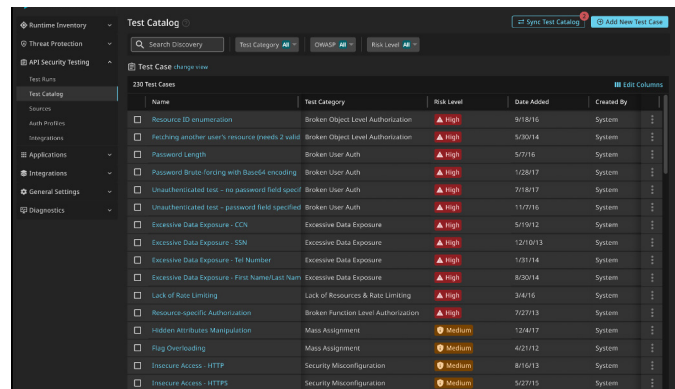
Runtime Inventory
Threat Protection
API Security Testing
Test Runs
Test Catalog
Sources
Auth Profiles
Integrations
Applications
Integrations
General Settings
Diagnostics

Test Catalog

Sync Test Catalog
Add New Test Case

Search Discovery
Test Category All
OWASP All
Risk Level All

Test Case change view

230 Test Cases
Edit Columns

| | Name | Test Category | Risk Level | Date Added | Created By |
|---|---|---|---|---|---|
| | Resource ID enumeration | Broken Object Level Authorization | High | 9/18/16 | System |
| | Fetching another user's resource (needs 2 valid | Broken Object Level Authorization | High | 5/30/14 | System |
| | Password Length | Broken User Auth | High | 5/7/16 | System |
| | Password Brute-forcing with Base64 encoding | Broken User Auth | High | 1/28/17 | System |
| | Unauthenticated test – no password field specif | Broken User Auth | High | 7/18/17 | System |
| | Unauthenticated test – password field specified | Broken User Auth | High | 11/7/16 | System |
| | Excessive Data Exposure - CCN | Excessive Data Exposure | High | 5/19/12 | System |
| | Excessive Data Exposure - SSN | Excessive Data Exposure | High | 12/10/13 | System |
| | Excessive Data Exposure - Tel Number | Excessive Data Exposure | High | 1/31/14 | System |
| | Excessive Data Exposure - First Name/Last Nam | Excessive Data Exposure | High | 8/30/14 | System |
| | Lack of Rate Limiting | Lack of Resources & Rate Limiting | High | 3/4/16 | System |
| | Resource-specific Authorization | Broken Function Level Authorization | High | 7/27/13 | System |
| | Hidden Attributes Manipulation | Mass Assignment | Medium | 12/4/17 | System |
| | Flag Overloading | Mass Assignment | Medium | 4/21/12 | System |
| | Insecure Access - HTTP | Security Misconfiguration | Medium | 8/16/13 | System |
| | Insecure Access - HTTPS | Security Misconfiguration | Medium | 5/27/15 | System |